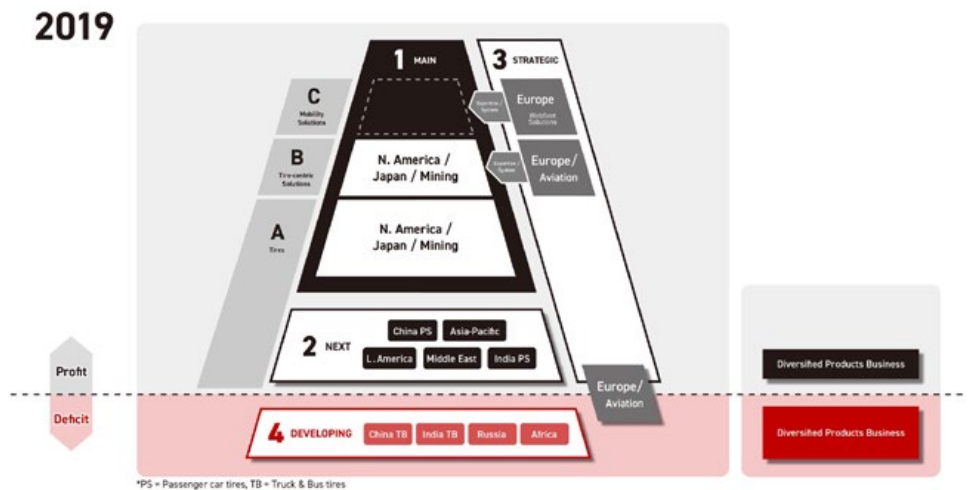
2019

1 MAIN

3 STRATEGIC

C
Mobility Solutions

B
Tire-centric Solutions

A
Tires

Expertise / System

Europe
Mobility Solutions

Expertise / System

Europe / Aviation

N. America / Japan / Mining

N. America / Japan / Mining

2 NEXT

China PS
Asia-Pacific
L. America
Middle East
India PS

Profit

Deficit

Europe / Aviation

4 DEVELOPING
China TB
India TB
Russia
Africa

Diversified Products Business

Diversified Products Business

*PS = Passenger car tires, TB = Truck & Bus tires